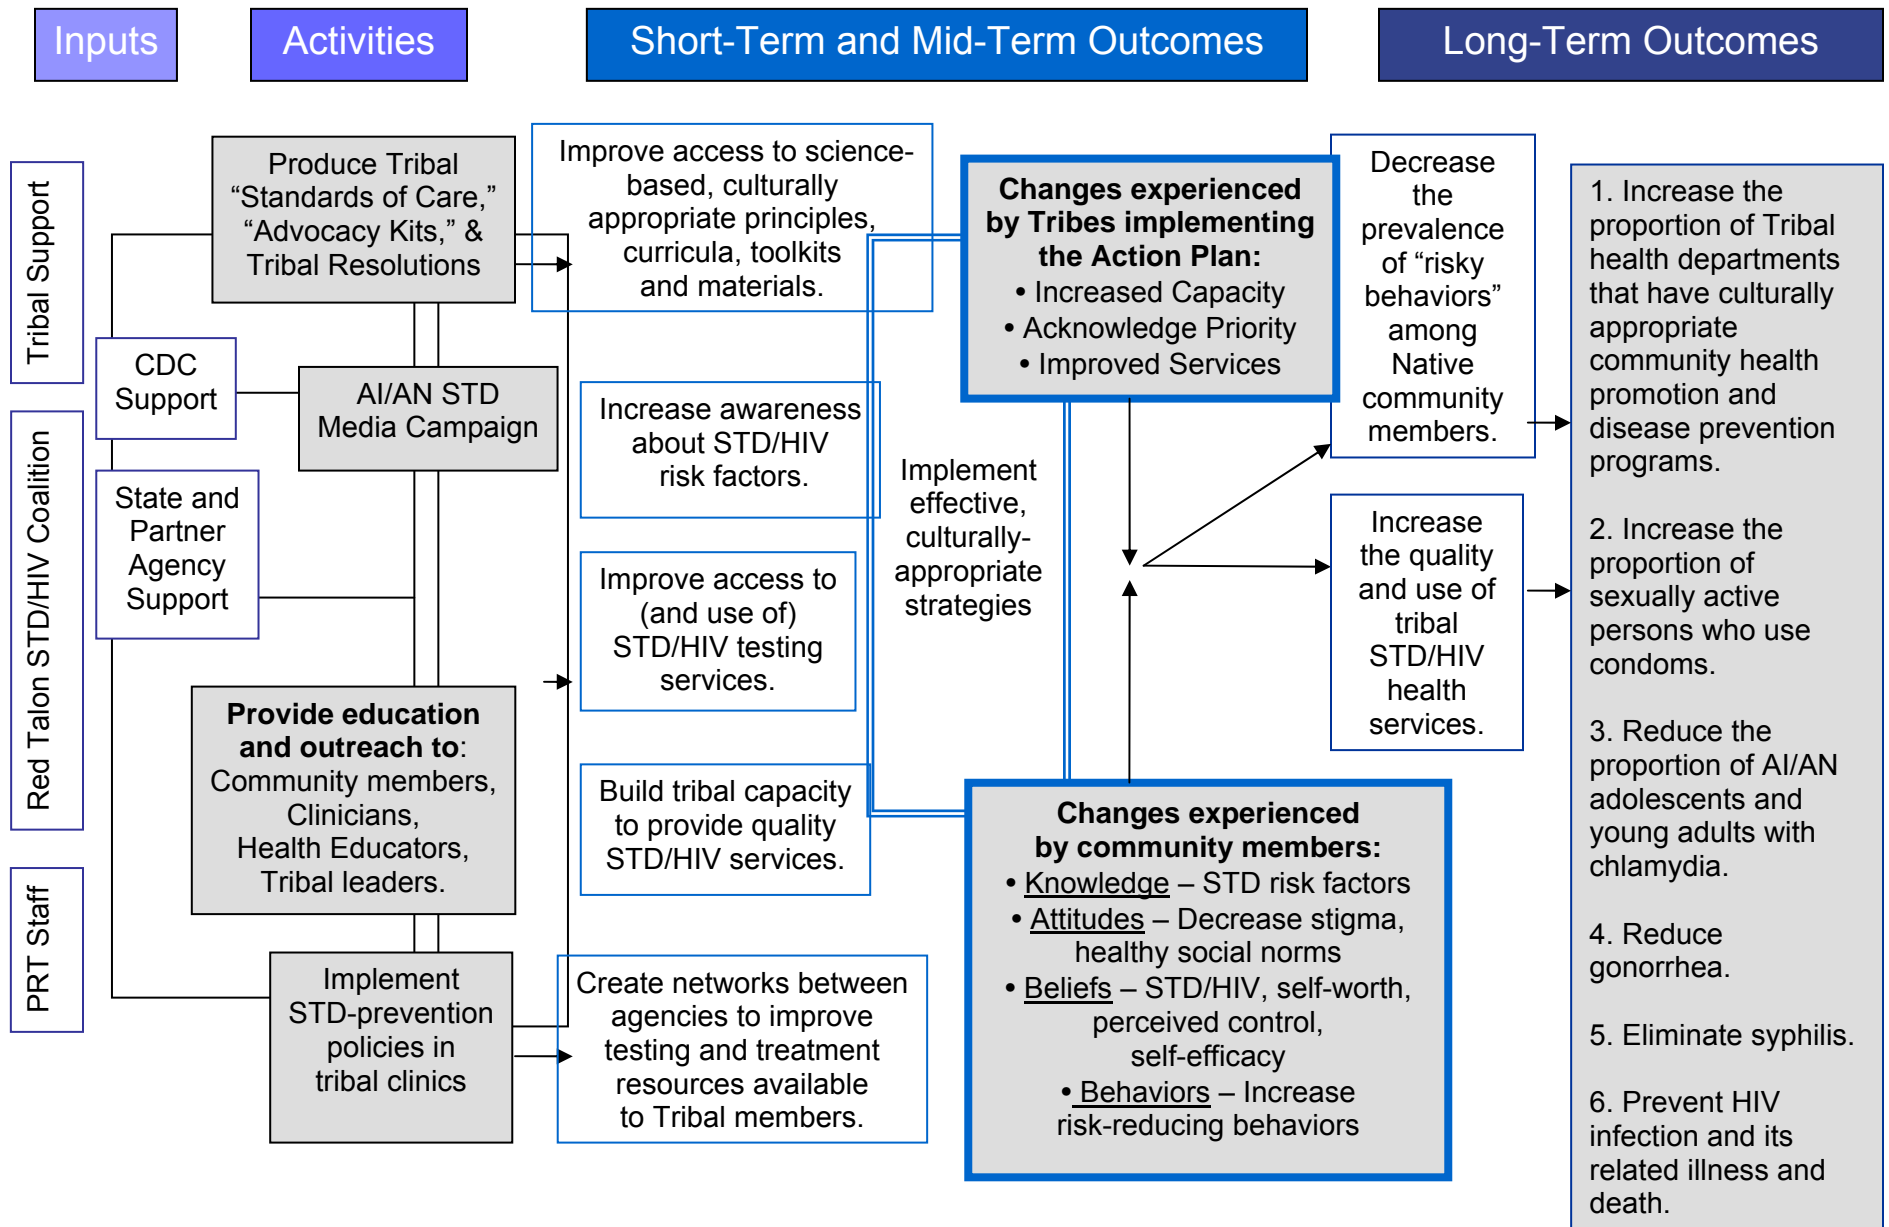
Inputs

Activities

Short-Term and Mid-Term Outcomes

Long-Term Outcomes

Tribal Support

Red Talon STD/HIV Coalition

PRT Staff

CDC Support

State and Partner Agency Support

Produce Tribal "Standards of Care," "Advocacy Kits," & Tribal Resolutions

AI/AN STD Media Campaign

**Provide education and outreach to**: Community members, Clinicians, Health Educators, Tribal leaders.

Implement STD-prevention policies in tribal clinics

Improve access to science-based, culturally appropriate principles, curricula, toolkits and materials.

Increase awareness about STD/HIV risk factors.

Improve access to (and use of) STD/HIV testing services.

Build tribal capacity to provide quality STD/HIV services.

Create networks between agencies to improve testing and treatment resources available to Tribal members.

Implement effective, culturally-appropriate strategies

**Changes experienced by Tribes implementing the Action Plan:**
• Increased Capacity
• Acknowledge Priority
• Improved Services

**Changes experienced by community members:**
• Knowledge – STD risk factors
• Attitudes – Decrease stigma, healthy social norms
• Beliefs – STD/HIV, self-worth, perceived control, self-efficacy
• Behaviors – Increase risk-reducing behaviors

Decrease the prevalence of "risky behaviors" among Native community members.

Increase the quality and use of tribal STD/HIV health services.

1. Increase the proportion of Tribal health departments that have culturally appropriate community health promotion and disease prevention programs.

2. Increase the proportion of sexually active persons who use condoms.

3. Reduce the proportion of AI/AN adolescents and young adults with chlamydia.

4. Reduce gonorrhea.

5. Eliminate syphilis.

6. Prevent HIV infection and its related illness and death.